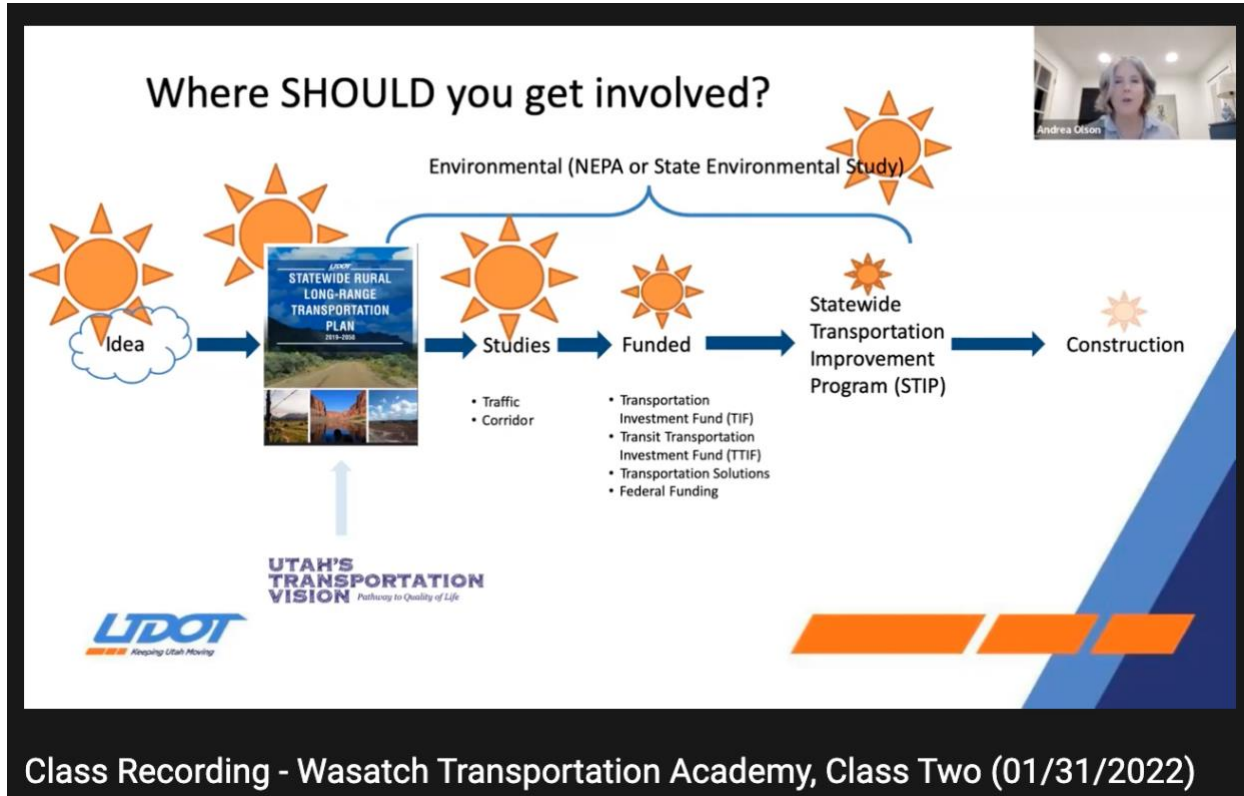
Where SHOULD you get involved?

Andrea Olson

Environmental (NEPA or State Environmental Study)

Idea

UDOT
STATEWIDE RURAL LONG-RANGE TRANSPORTATION PLAN
2019–2050

Studies

- Traffic
- Corridor

Funded

- Transportation Investment Fund (TIF)
- Transit Transportation Investment Fund (TTIF)
- Transportation Solutions
- Federal Funding

Statewide Transportation Improvement Program (STIP)

Construction

UTAH'S TRANSPORTATION VISION Pathway to Quality of Life

UDOT Keeping Utah Moving

Class Recording - Wasatch Transportation Academy, Class Two (01/31/2022)